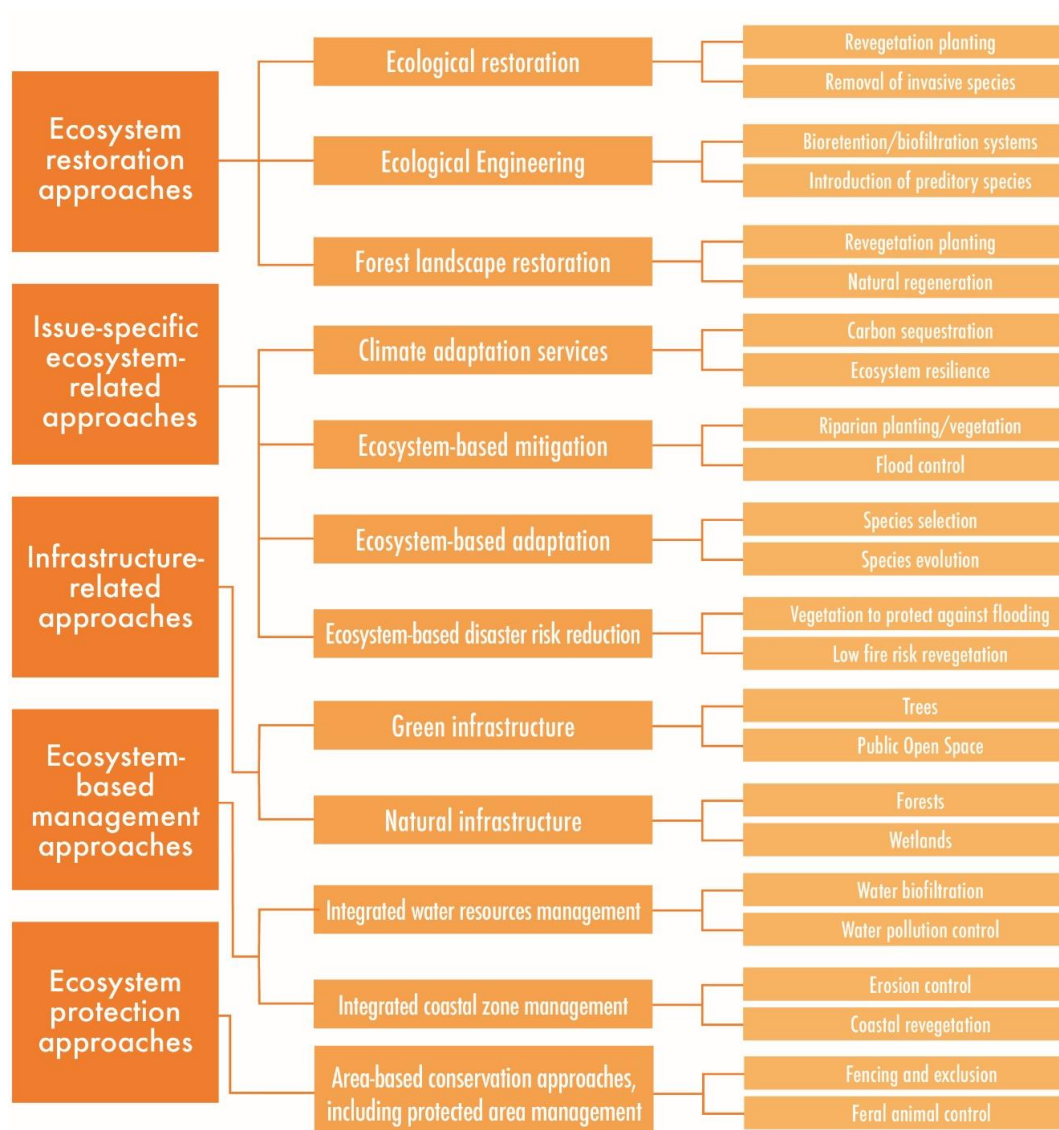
Ecosystem restoration approaches

Ecological restoration
Revegetation planting
Removal of invasive species

Ecological Engineering
Bioretention/biofiltration systems
Introduction of preditory species

Forest landscape restoration
Revegetation planting
Natural regeneration

Issue-specific ecosystem-related approaches

Climate adaptation services
Carbon sequestration
Ecosystem resilience

Ecosystem-based mitigation
Riparian planting/vegetation
Flood control

Ecosystem-based adaptation
Species selection
Species evolution

Ecosystem-based disaster risk reduction
Vegetation to protect against flooding
Low fire risk revegetation

Infrastructure-related approaches

Green infrastructure
Trees
Public Open Space

Natural infrastructure
Forests
Wetlands

Ecosystem-based management approaches

Integrated water resources management
Water biofiltration
Water pollution control

Integrated coastal zone management
Erosion control
Coastal revegetation

Ecosystem protection approaches

Area-based conservation approaches, including protected area management
Fencing and exclusion
Feral animal control